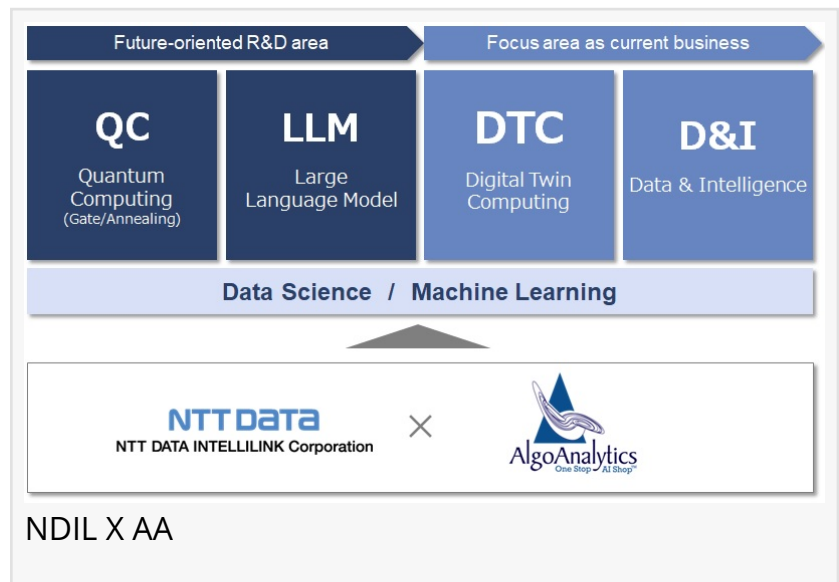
Future-oriented R&D area

Focus area as current business

QC
Quantum Computing
(Gate/Annealing)

LLM
Large Language Model

DTC
Digital Twin Computing

D&I
Data & Intelligence

Data Science / Machine Learning

NTT DATA
NTT DATA INTELLILINK Corporation

×

AlgoAnalytics
One Stop AI Shop™

NDIL X AA